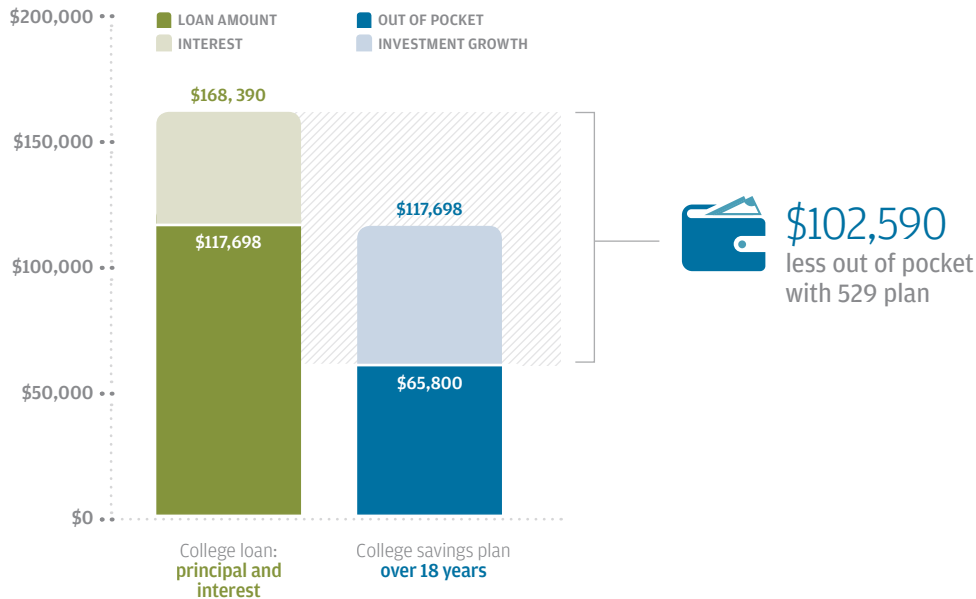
$200,000
$150,000
$100,000
$50,000
$0

LOAN AMOUNT
INTEREST
OUT OF POCKET
INVESTMENT GROWTH

$168, 390
$117,698
$117,698
$65,800

$102,590
less out of pocket
with 529 plan

College loan:
principal and interest

College savings plan
over 18 years